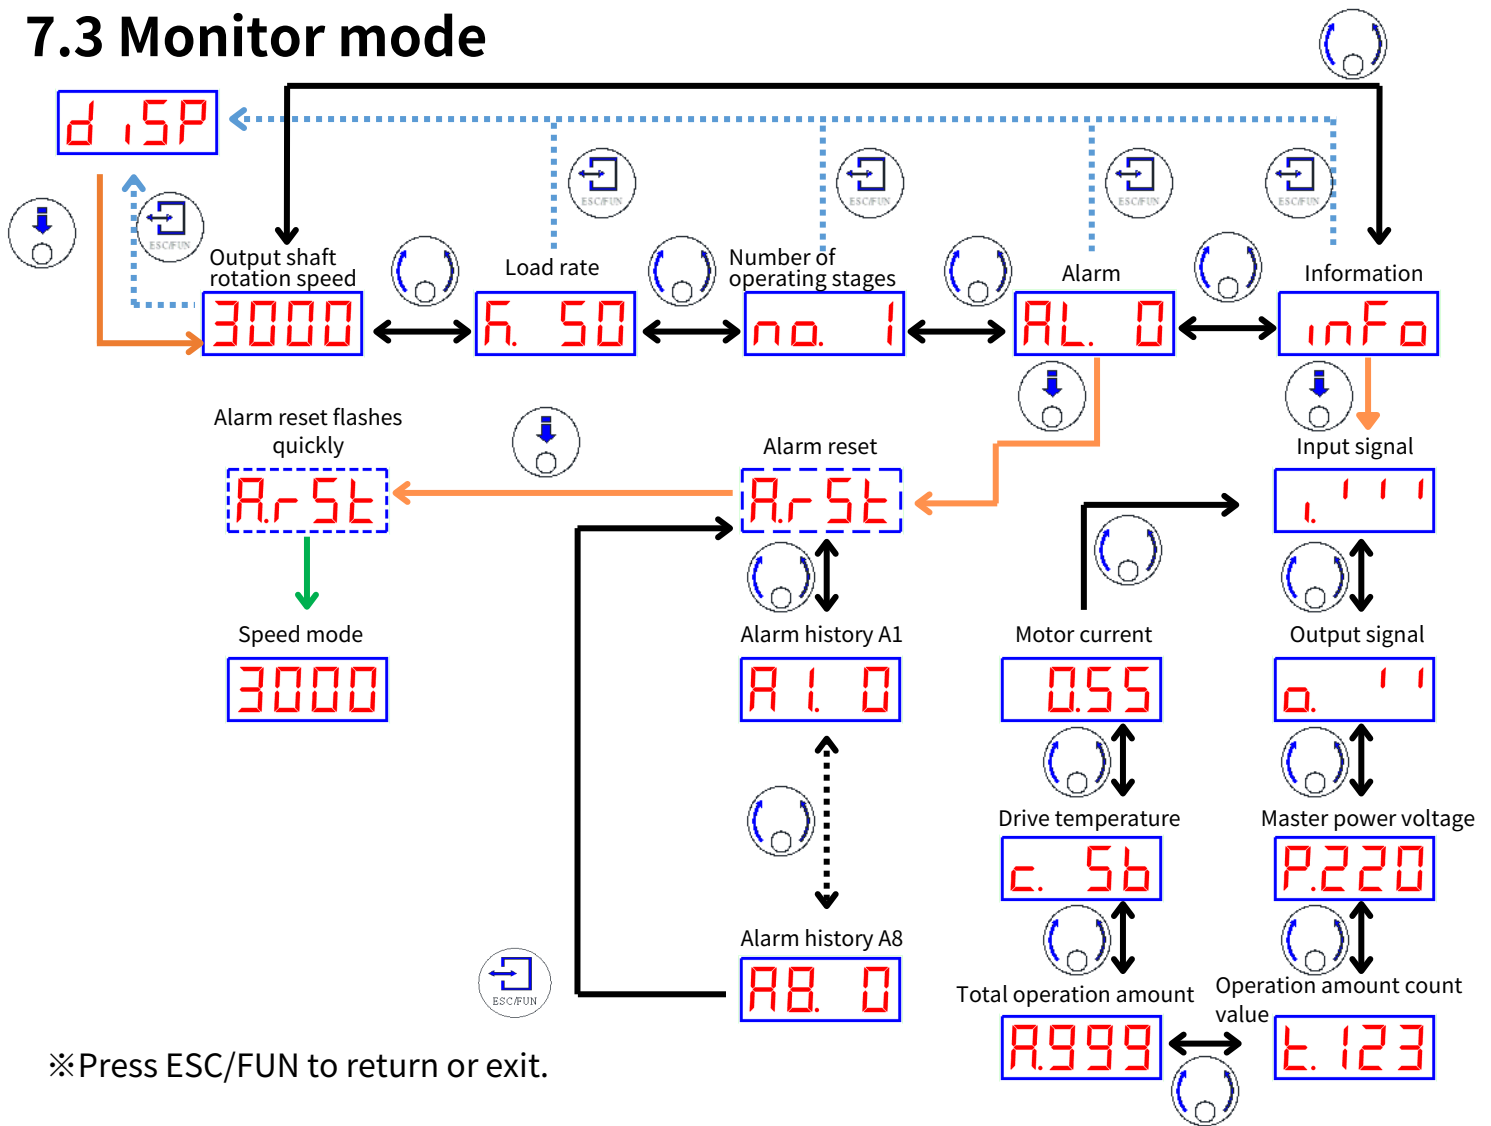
7.3 Monitor mode

d iSP

ESC/FUN

ESC/FUN

ESC/FUN

ESC/FUN

ESC/FUN

Output shaft rotation speed

3000

Load rate

F. 50

Number of operating stages

no. 1

Alarm

AL. 0

Information

inFo

Alarm reset flashes quickly

ArSt

Alarm reset

ArSt

Input signal

i. ' ' '

Speed mode

3000

Alarm history A1

A1. 0

Motor current

0.55

Output signal

o. ' '

Drive temperature

c. 56

Master power voltage

P.220

Alarm history A8

A8. 0

ESC/FUN

Total operation amount

A.999

Operation amount count value

t. 123

※Press ESC/FUN to return or exit.